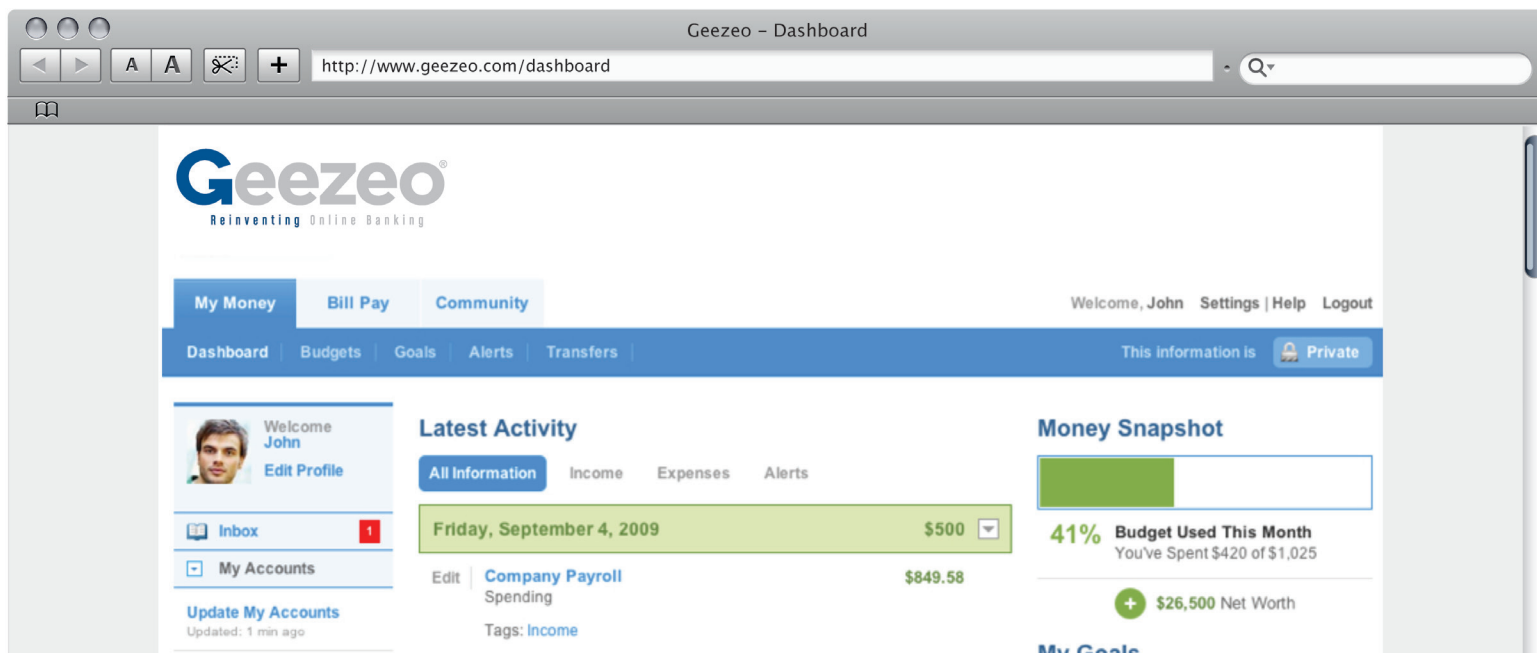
Geezeo - Dashboard

A A +

http://www.geezeo.com/dashboard

Geezeo®
Reinventing Online Banking

My Money Bill Pay Community

Welcome, John Settings | Help Logout

Dashboard | Budgets | Goals | Alerts | Transfers |

This information is Private

Welcome
John
Edit Profile

Inbox 1

My Accounts

Update My Accounts
Updated: 1 min ago

Latest Activity

All Information Income Expenses Alerts

Friday, September 4, 2009 $500

Edit Company Payroll $849.58
Spending

Tags: Income

Money Snapshot

41% Budget Used This Month
You've Spent $420 of $1,025

+ $26,500 Net Worth

My Goals